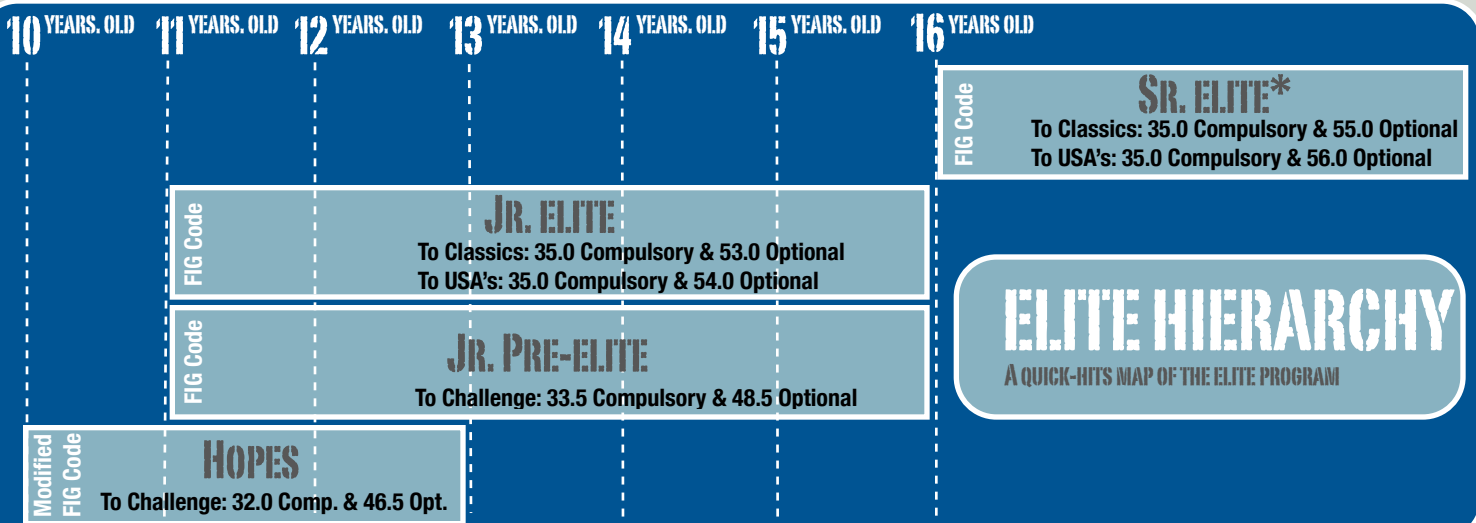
10 YEARS. OLD 11 YEARS. OLD 12 YEARS. OLD 13 YEARS. OLD 14 YEARS. OLD 15 YEARS. OLD 16 YEARS OLD

FIG Code
SR. ELITE*
To Classics: 35.0 Compulsory & 55.0 Optional
To USA's: 35.0 Compulsory & 56.0 Optional

FIG Code
JR. ELITE
To Classics: 35.0 Compulsory & 53.0 Optional
To USA's: 35.0 Compulsory & 54.0 Optional

ELITE HIERARCHY
A QUICK-HITS MAP OF THE ELITE PROGRAM

FIG Code
JR. PRE-ELITE
To Challenge: 33.5 Compulsory & 48.5 Optional

Modified FIG Code
HOPES
To Challenge: 32.0 Comp. & 46.5 Opt.